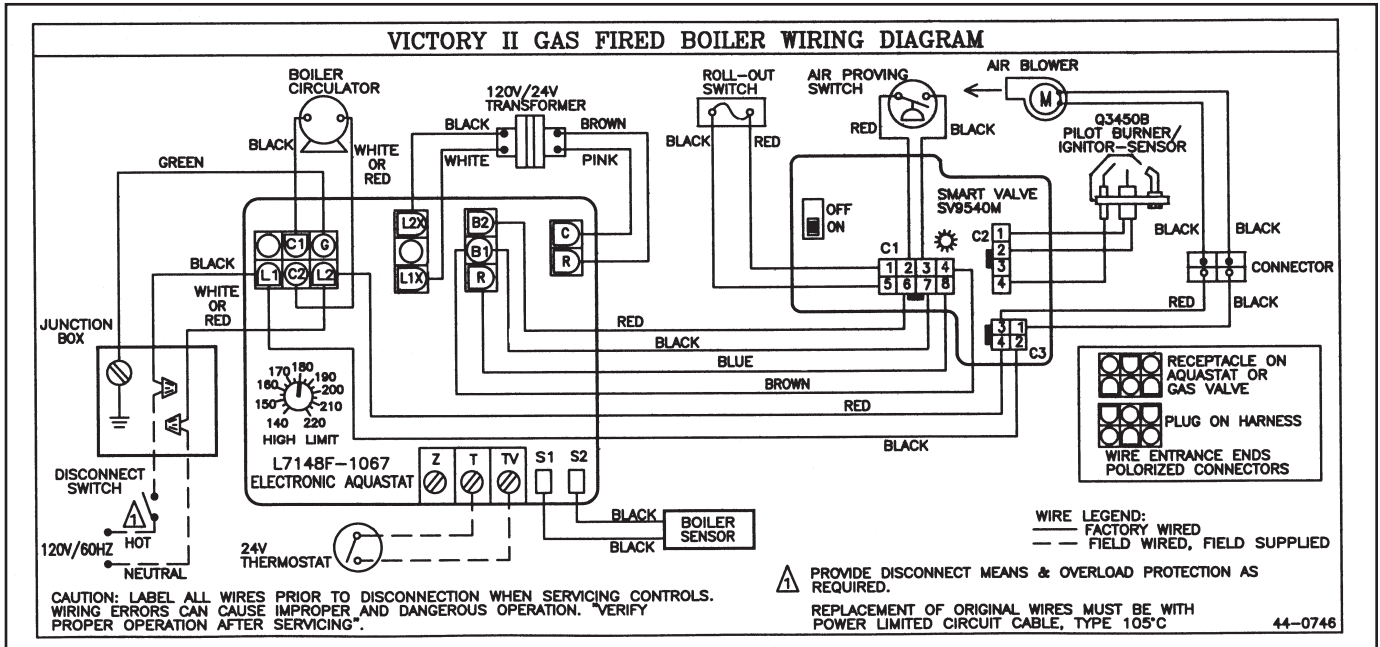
VICTORY II GAS FIRED BOILER WIRING DIAGRAM

BOILER CIRCULATOR

120V/24V TRANSFORMER

ROLL-OUT SWITCH

AIR PROVING SWITCH

AIR BLOWER

M

Q3450B PILOT BURNER/ IGNITOR-SENSOR

BLACK

WHITE OR RED

BLACK

BROWN

WHITE

PINK

BLACK

RED

RED

BLACK

GREEN

SMART VALVE SV9540M

OFF ON

C1

C2

BLACK

BLACK

CONNECTOR

RED

BLACK

C1 G

L1 C2 L2

L2X

L1X

B2

B1

R

C

R

1 2 3 4

5 6 7 8

1 2 3 4

3 1

4 2

C3

BLACK

WHITE OR RED

JUNCTION BOX

RED

BLACK

BLUE

BROWN

RED

BLACK

170 180 190

160 200

150 210

140 220

HIGH LIMIT

RECEPTACLE ON AQUASTAT OR GAS VALVE

PLUG ON HARNESS

WIRE ENTRANCE ENDS POLORIZED CONNECTORS

DISCONNECT SWITCH

L7148F-1067 ELECTRONIC AQUASTAT

Z T TV S1 S2

BLACK

BLACK

BOILER SENSOR

1

120V/60HZ HOT

NEUTRAL

24V THERMOSTAT

WIRE LEGEND:
FACTORY WIRED
FIELD WIRED, FIELD SUPPLIED

CAUTION: LABEL ALL WIRES PRIOR TO DISCONNECTION WHEN SERVICING CONTROLS. WIRING ERRORS CAN CAUSE IMPROPER AND DANGEROUS OPERATION. "VERIFY PROPER OPERATION AFTER SERVICING".

1 PROVIDE DISCONNECT MEANS & OVERLOAD PROTECTION AS REQUIRED.

REPLACEMENT OF ORIGINAL WIRES MUST BE WITH POWER LIMITED CIRCUIT CABLE, TYPE 105°C

44-0746